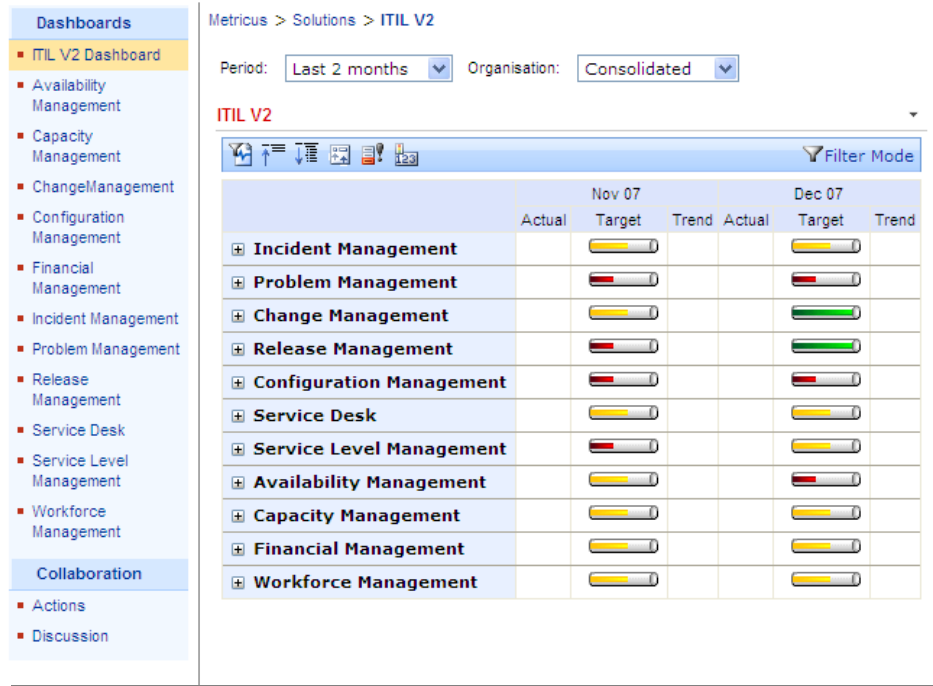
Dashboards
- ITIL V2 Dashboard
- Availability Management
- Capacity Management
- ChangeManagement
- Configuration Management
- Financial Management
- Incident Management
- Problem Management
- Release Management
- Service Desk
- Service Level Management
- Workforce Management

Collaboration
- Actions
- Discussion

Metricus > Solutions > ITIL V2

Period: Last 2 months Organisation: Consolidated

ITIL V2

Filter Mode

| | Nov 07 | | | Dec 07 | | |
|---|---|---|---|---|---|---|
| | Actual | Target | Trend | Actual | Target | Trend |
| ⊞ Incident Management | | | | | | |
| ⊞ Problem Management | | | | | | |
| ⊞ Change Management | | | | | | |
| ⊞ Release Management | | | | | | |
| ⊞ Configuration Management | | | | | | |
| ⊞ Service Desk | | | | | | |
| ⊞ Service Level Management | | | | | | |
| ⊞ Availability Management | | | | | | |
| ⊞ Capacity Management | | | | | | |
| ⊞ Financial Management | | | | | | |
| ⊞ Workforce Management | | | | | | |